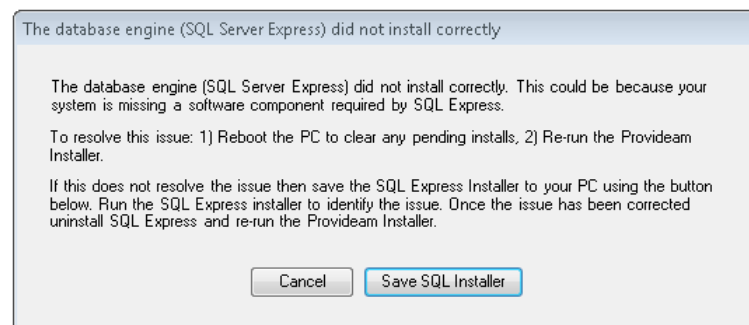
The database engine (SQL Server Express) did not install correctly

The database engine (SQL Server Express) did not install correctly. This could be because your system is missing a software component required by SQL Express.

To resolve this issue: 1) Reboot the PC to clear any pending installs, 2) Re-run the Provideam Installer.

If this does not resolve the issue then save the SQL Express Installer to your PC using the button below. Run the SQL Express installer to identify the issue. Once the issue has been corrected uninstall SQL Express and re-run the Provideam Installer.

Cancel

Save SQL Installer